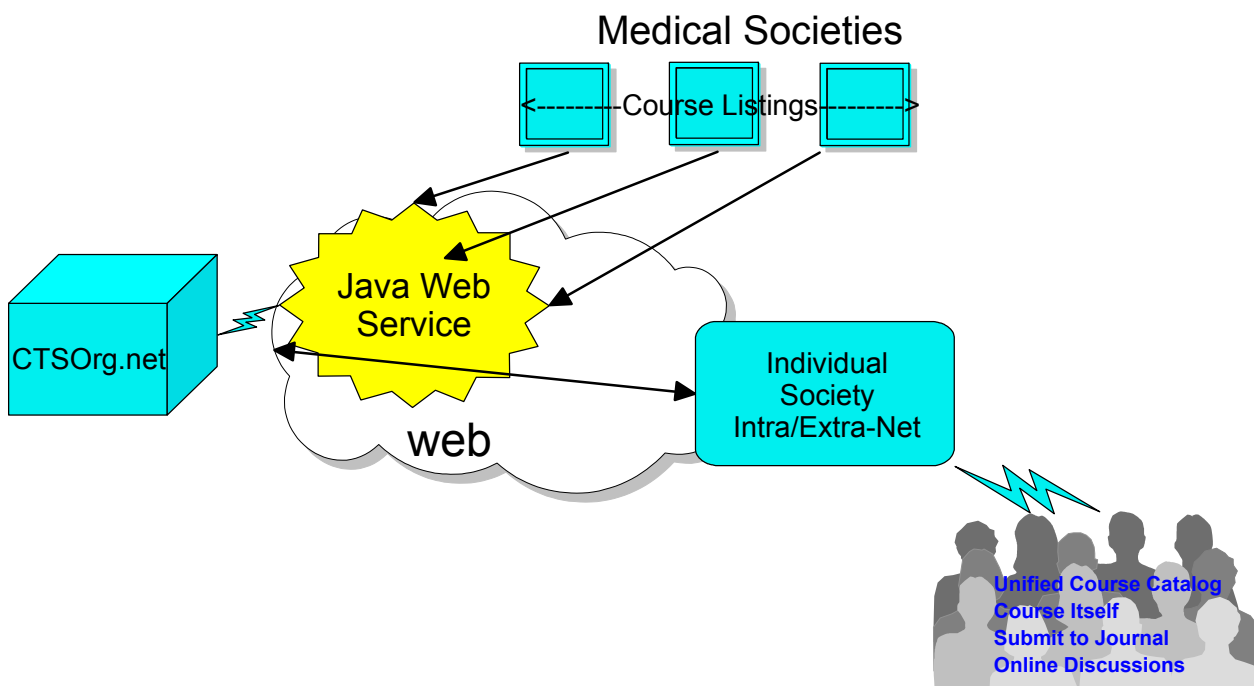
Medical Societies

<---------Course Listings--------->

Java Web Service

CTSOrg.net

Individual Society Intra/Extra-Net

web

Unified Course Catalog
Course Itself
Submit to Journal
Online Discussions